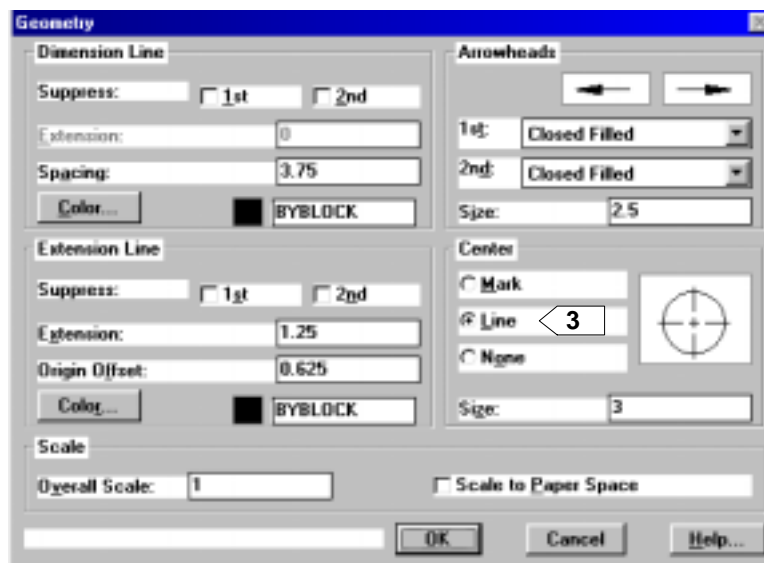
Geometry

Dimension Line

Suppress: 1st 2nd

Extension: 0

Spacing: 3.75

Color... BYBLOCK

Arrowheads

1st: Closed Filled

2nd: Closed Filled

Size: 2.5

Extension Line

Suppress: 1st 2nd

Extension: 1.25

Origin Offset: 0.625

Color... BYBLOCK

Center

Mark

Line

3

None

Size: 3

Scale

Overall Scale: 1

Scale to Paper Space

OK

Cancel

Help...